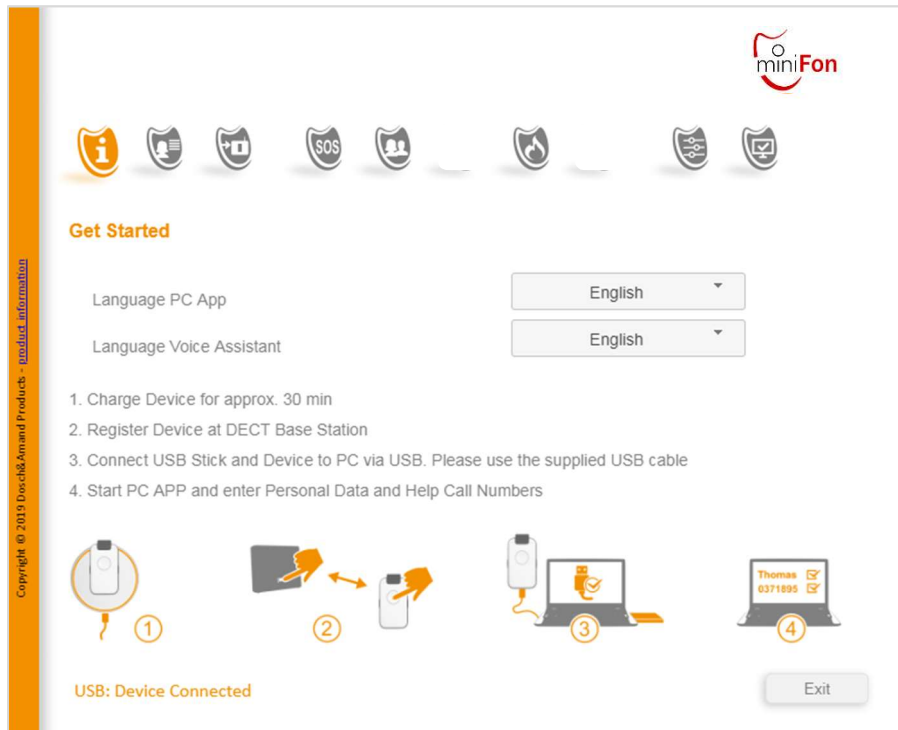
miniFon

SOS

Get Started

Language PC App
English

Language Voice Assistant
English

1. Charge Device for approx. 30 min
2. Register Device at DECT Base Station
3. Connect USB Stick and Device to PC via USB. Please use the supplied USB cable
4. Start PC APP and enter Personal Data and Help Call Numbers

1
2
3
Thomas
0371895
4

USB: Device Connected

Exit

Copyright © 2019 Dosch&Amand Products - product information